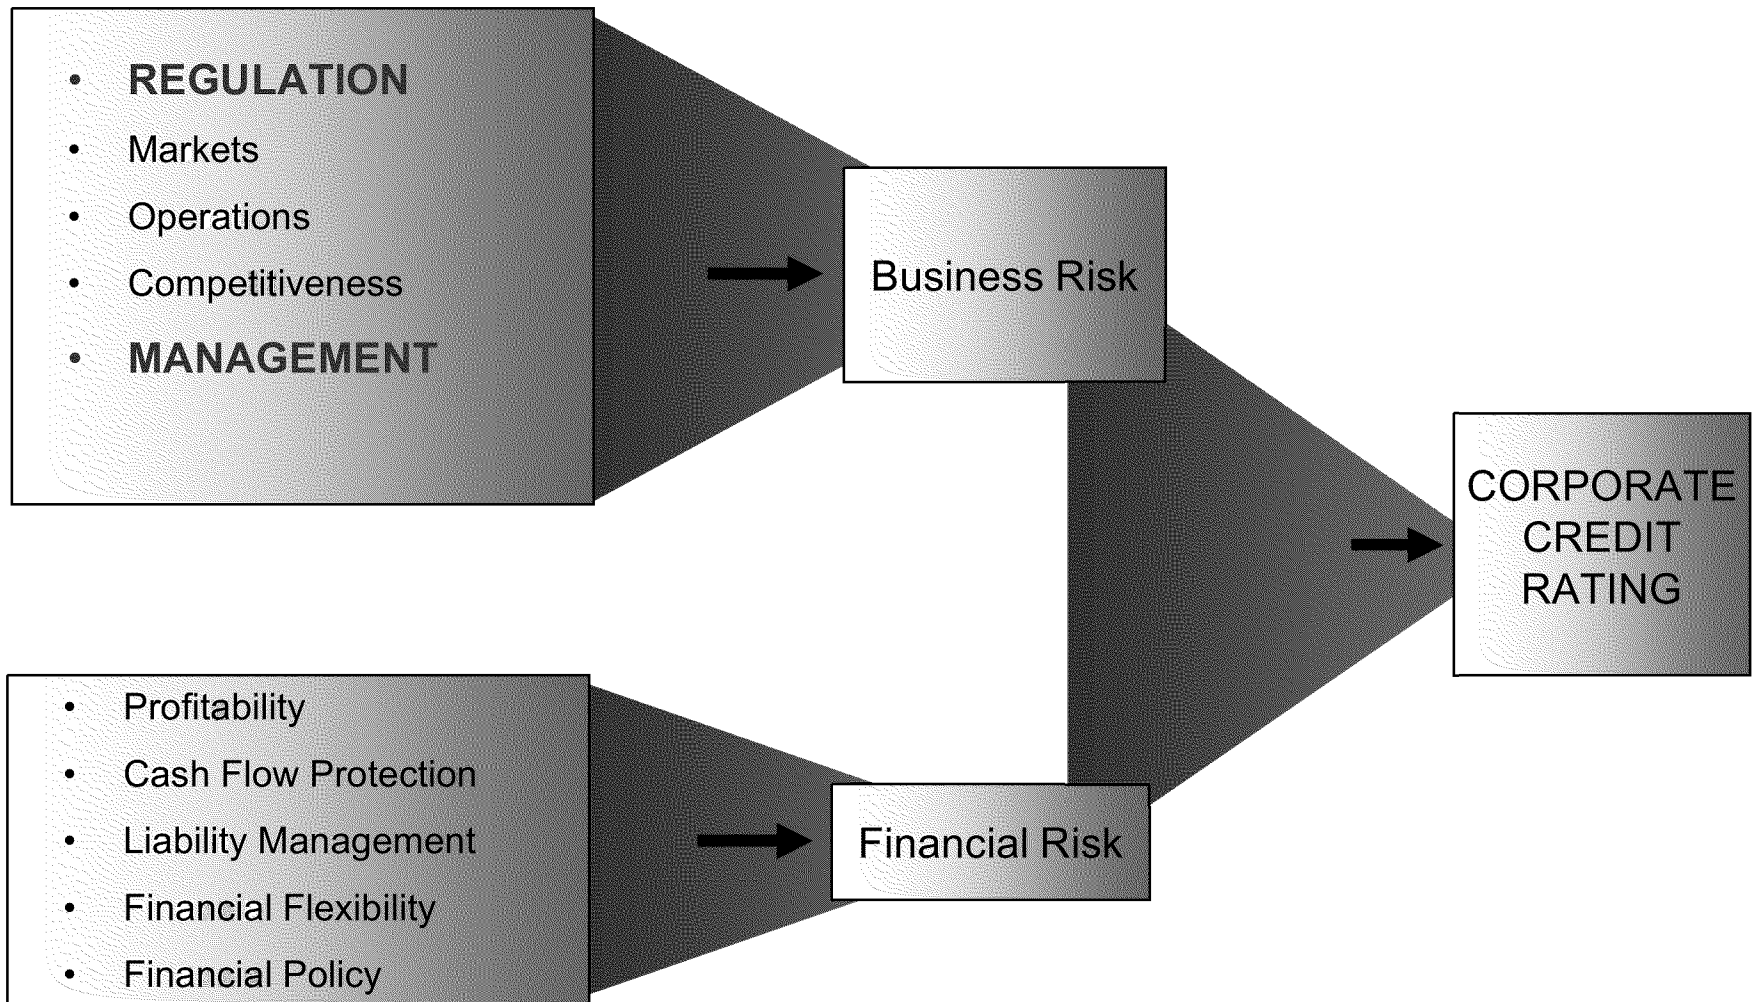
- REGULATION
- Markets
- Operations
- Competitiveness
- MANAGEMENT

Business Risk

- Profitability
- Cash Flow Protection
- Liability Management
- Financial Flexibility
- Financial Policy

Financial Risk

CORPORATE CREDIT RATING